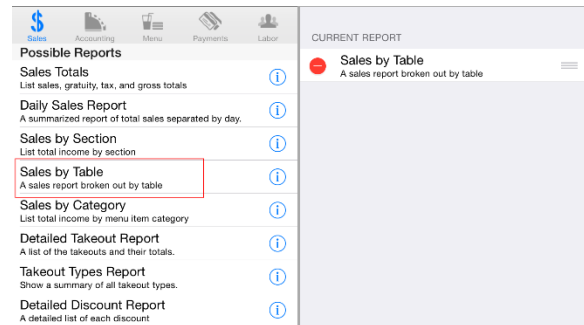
Sales Accounting Menu Payments Labor

Possible Reports

Sales Totals
List sales, gratuity, tax, and gross totals

Daily Sales Report
A summarized report of total sales separated by day.

Sales by Section
List total income by section

Sales by Table
A sales report broken out by table

Sales by Category
List total income by menu item category

Detailed Takeout Report
A list of the takeouts and their totals.

Takeout Types Report
Show a summary of all takeout types.

Detailed Discount Report
A detailed list of each discount

CURRENT REPORT

Sales by Table
A sales report broken out by table